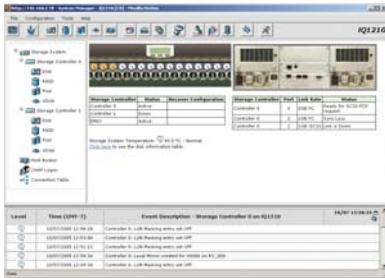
File Configuration Tools Help

IQ1210

Storage System
Storage Controller 0
Disk
RAID
Pool
iDisk
Storage Controller 1
Disk
RAID
Pool
iDisk
Host Access
SNMP Logon
Connection Table

| Storage Controller | Status | Recover Configuration |
|---|---|---|
| Controller 0 | Active | |
| Controller 1 | Down | |
| BMU | Active | |

| Storage Controller | Port | Link Rate | Status |
|---|---|---|---|
| Controller 0 | 1 | 2GB FC | Ready for SCSI FCP Request |
| Controller 0 | 2 | 2GB FC | Sync Loss |
| Controller 0 | 3 | 2GB SCSI | Link is Down |

Storage System Temperature: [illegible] - Normal
Click here to see the disk information table.

| Level | Time (GMT-7) | Event Description - Storage Controller 0 on IQ1210 |
|---|---|---|
| | 12/07/2005 12:56:16 | Controller 0: LUN Masking entry set OFF |
| | 12/07/2005 12:55:52 | Controller 0: LUN Masking entry set ON |
| | 12/07/2005 12:55:24 | Controller 0: LUN Masking entry set OFF |
| | 12/07/2005 12:55:08 | Controller 0: LUN Masking entry set ON |
| | 12/07/2005 12:54:58 | Controller 0: Local Mirror created for VD000 on R1_000 |
| | 12/07/2005 12:54:36 | Controller 0: LUN Masking entry set OFF |

Ready